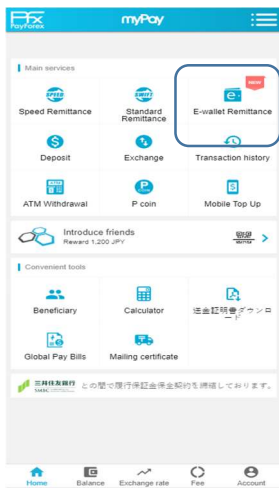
PayForex
myPay

Main services
SPEED
Speed Remittance
SWIFT
Standard Remittance
NEW
E-wallet Remittance
Deposit
Exchange
Transaction history
ATM Withdrawal
P coin
Mobile Top Up

Introduce friends
Reward 1,200 JPY

Convenient tools
Beneficiary
Calculator
送金証明書ダウンロード
Global Pay Bills
Mailing certificate

三井住友銀行 SMBC との間で履行保証金保全契約を締結しております。

Home
Balance
Exchange rate
Fee
Account